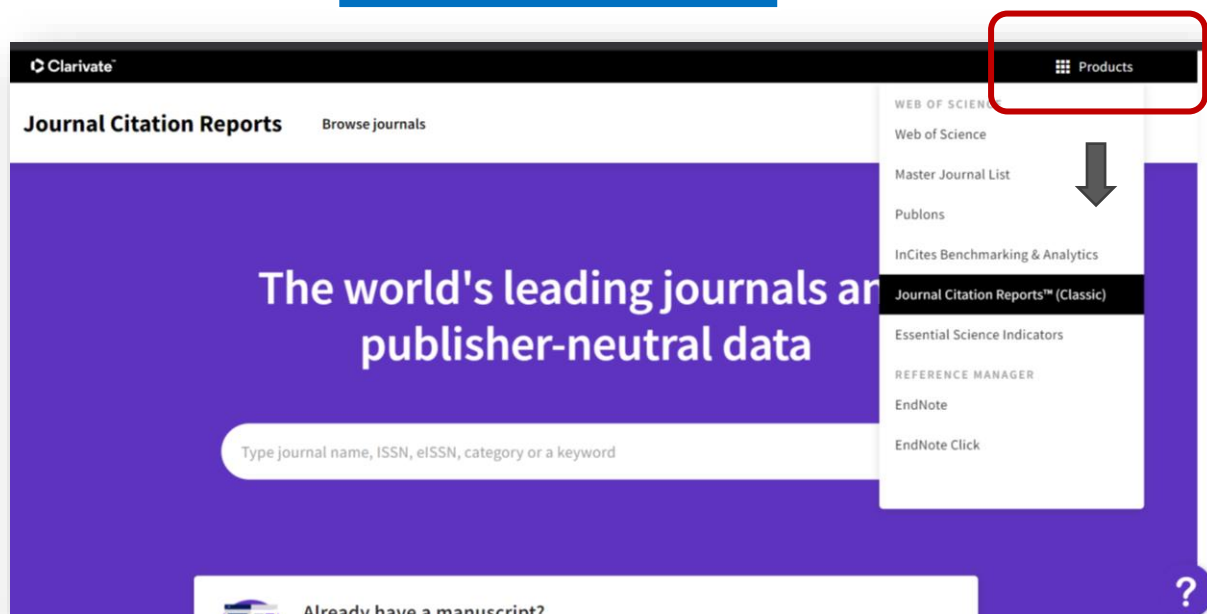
Clarivate

Products

Journal Citation Reports

Browse journals

WEB OF SCIENC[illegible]

Web of Science

Master Journal List

Publons

InCites Benchmarking & Analytics

Journal Citation Reports™ (Classic)

Essential Science Indicators

REFERENCE MANAGER

EndNote

EndNote Click

The world's leading journals ar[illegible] publisher-neutral data

Type journal name, ISSN, eISSN, category or a keyword

Already have a manuscript?

?